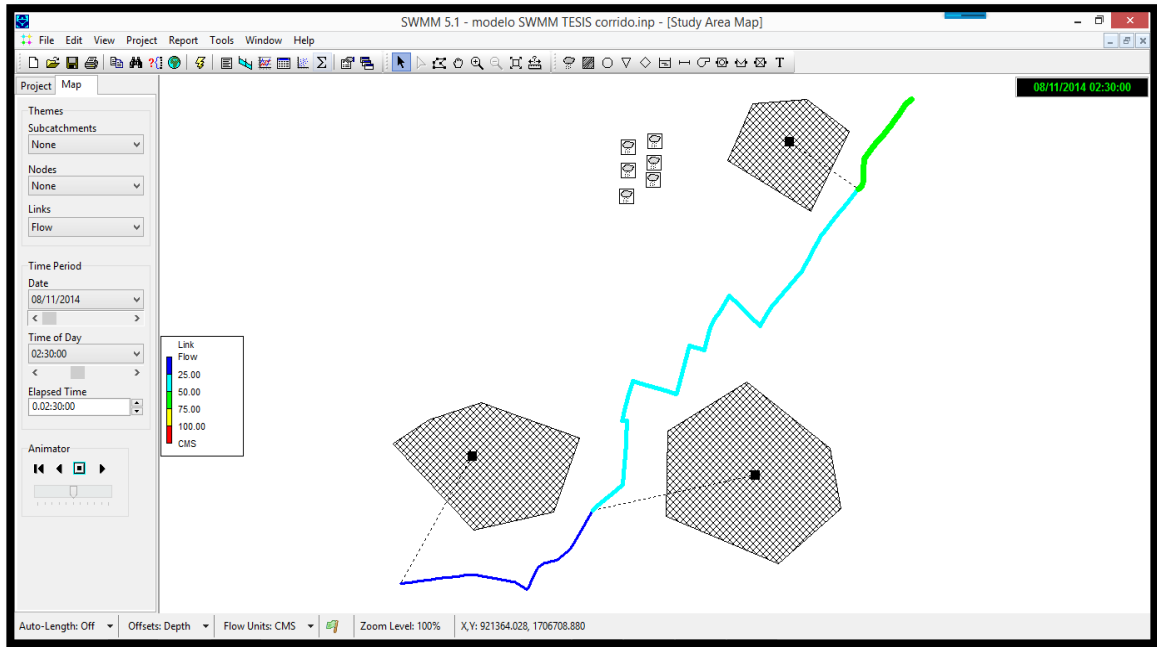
SWMM 5.1 - modelo SWMM TESIS corrido.inp - [Study Area Map]

File Edit View Project Report Tools Window Help

Project Map

Themes
Subcatchments
None
Nodes
None
Links
Flow

Time Period
Date
08/11/2014
Time of Day
02:30:00
Elapsed Time
0.02:30:00

Animator

08/11/2014 02:30:00

Link
Flow
25.00
50.00
75.00
100.00
CMS

Auto-Length: Off Offsets: Depth Flow Units: CMS Zoom Level: 100% X,Y: 921364.028, 1706708.880